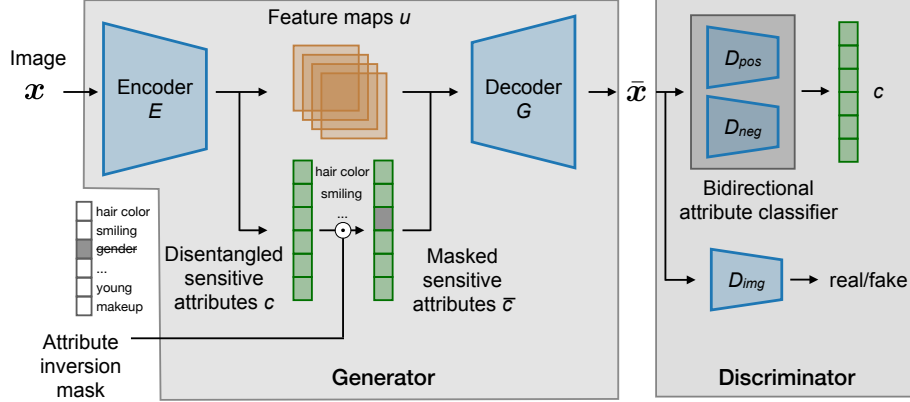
Feature maps $u$

Image $x$

Encoder $E$

Decoder $G$

$\bar{x}$

$D_{pos}$

$D_{neg}$

$c$

Bidirectional attribute classifier

hair color
smiling
...

hair color
smiling
~~gender~~
...
young
makeup

Disentangled sensitive attributes $c$

Masked sensitive attributes $\bar{c}$

$D_{img}$

real/fake

Attribute inversion mask

Generator

Discriminator